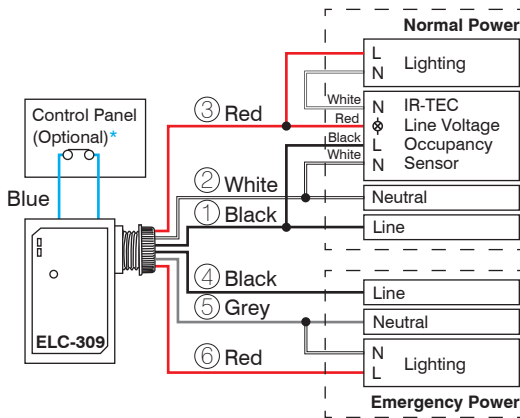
Normal Power

L
N
Lighting

Control Panel
(Optional)*

③ Red

White
Red
Black
White

N
$\phi$
L
N

IR-TEC
Line Voltage
Occupancy
Sensor

Blue

② White

① Black

Neutral

Line

④ Black

⑤ Grey

Line

Neutral

ELC-309

⑥ Red

N
L
Lighting

Emergency Power